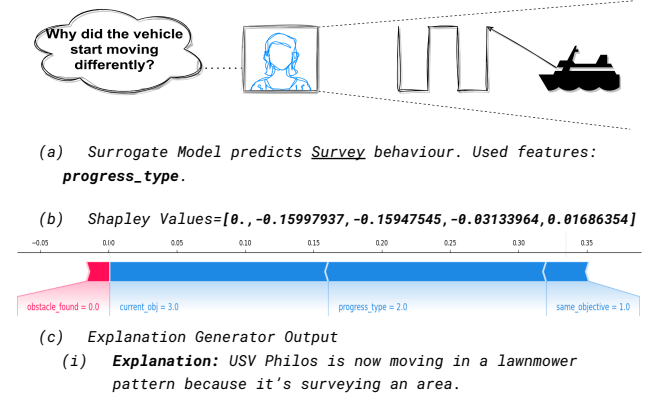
Why did the vehicle start moving differently?

(a) Surrogate Model predicts Survey behaviour. Used features: **progress_type**.

(b) Shapley Values=**[0.,-0.15997937,-0.15947545,-0.03133964,0.01686354]**

−0.05 0.00 0.05 0.10 0.15 0.20 0.25 0.30 0.35

obstacle_found = 0.0 current_obj = 3.0 progress_type = 2.0 same_objective = 1.0

(c) Explanation Generator Output

(i) **Explanation:** USV Philos is now moving in a lawnmower pattern because it's surveying an area.